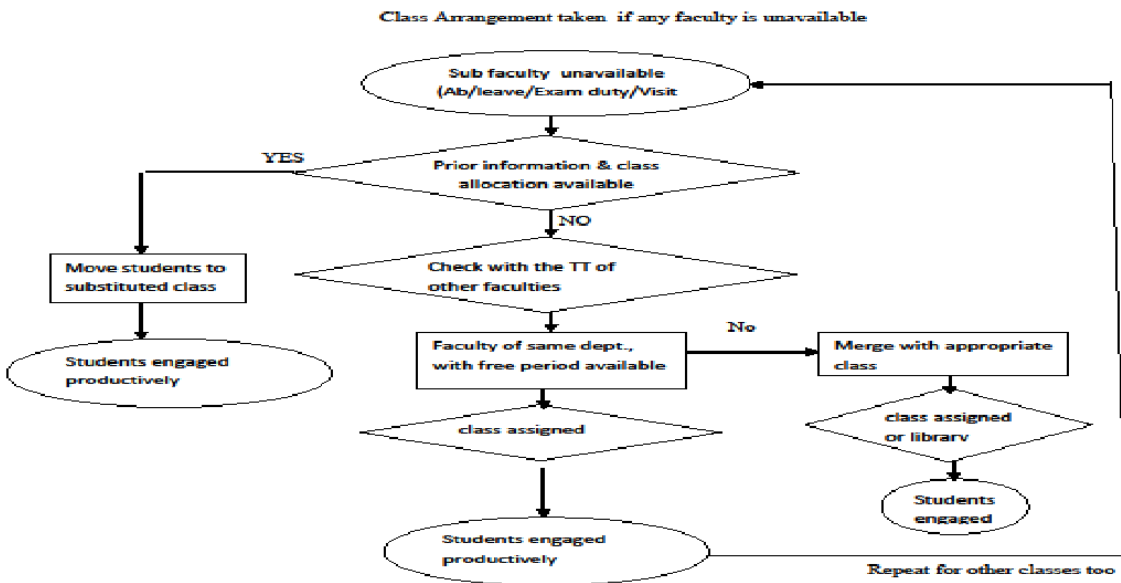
Class Arrangement taken if any faculty is unavailable

Sub faculty unavailable (Ab/leave/Exam duty/Visit

YES

Prior information & class allocation available

NO

Move students to substituted class

Check with the TT of other faculties

Students engaged productively

No

Faculty of same dept., with free period available

Merge with appropriate class

class assigned

class assigned or library

Students engaged

Students engaged productively

Repeat for other classes too